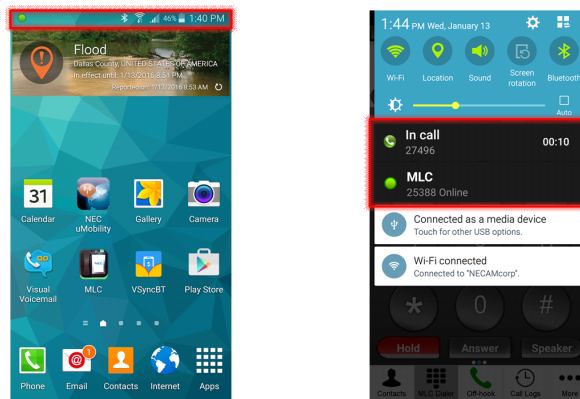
46% 1:40 PM

Flood
Dallas County, UNITED STATES OF AMERICA
In effect until: 1/13/2016 8:51 PM
Reported on: 1/13/2016 8:53 PM

31
Calendar
NEC uMobility
Gallery
Camera
Visual Voicemail
MLC
VSyncBT
Play Store
Phone
1
Email
Contacts
Internet
Apps

1:44 PM Wed, January 13
Wi-Fi
Location
Sound
Screen rotation
Bluetooth
Auto

In call
27496
00:10

MLC
25388 Online

Connected as a media device
Touch for other USB options.

Wi-Fi connected
Connected to "NECAMcorp".

*
0
#
Hold
Answer
Speaker
Contacts
MLC Dialer
Off-hook
Call Logs
More